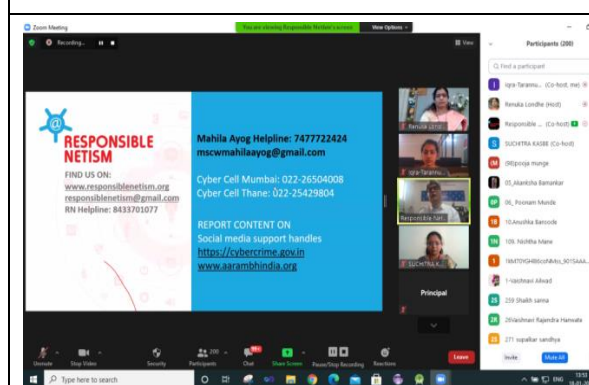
Zoom Meeting
You are viewing Responsible Netism's screen
View Options
Recording...
View

RESPONSIBLE NETISM
FIND US ON:
www.responsiblenetism.org
responsiblenetism@gmail.com
RN Helpline: 8433701077

Mahila Ayog Helpline: 7477722424
mscwmahilaayog@gmail.com

Cyber Cell Mumbai: 022-26504008
Cyber Cell Thane: 022-25429804

REPORT CONTENT ON
Social media support handles
https://cybercrime.gov.in
www.aarambhindia.org

Renuka Londhe
Iqra-Tarannu...
Responsible Net...
SUCHITRA K...
Principal

Participants (200)
Find a participant
Iqra-Tarannu... (Co-host, me)
Renuka Londhe (Host)
Responsible ... (Co-host)
SUCHITRA KASBE (Co-host)
(M)pooja munge
05_Akanksha Bamankar
06_ Poonam Munde
10.Anushka Barcode
109. Nishtha Mane
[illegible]
1-Vaishnavi Aiwad
259 Shaikh sanna
26Vaishnavi Rajendra Hanwate
271 supalkar sandhya
Invite
Mute All

Unmute
Stop Video
Security
Participants 200
Chat
Share Screen
Pause/Stop Recording
Reactions
Leave
Type here to search
ENG